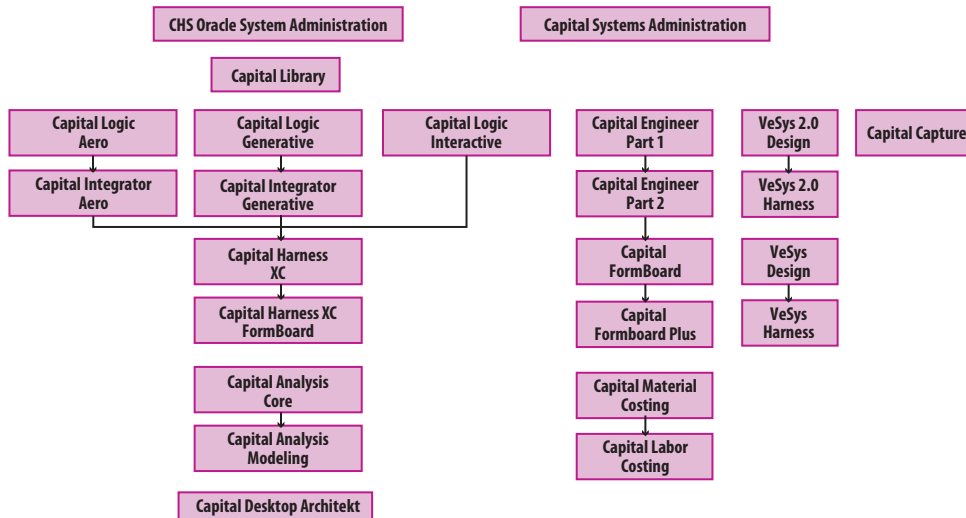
CHS Oracle System Administration

Capital Systems Administration

Capital Library

Capital Logic Aero

Capital Integrator Aero

Capital Logic Generative

Capital Integrator Generative

Capital Logic Interactive

Capital Harness XC

Capital Harness XC FormBoard

Capital Analysis Core

Capital Analysis Modeling

Capital Desktop Architekt

Capital Engineer Part 1

Capital Engineer Part 2

Capital FormBoard

Capital Formboard Plus

Capital Material Costing

Capital Labor Costing

VeSys 2.0 Design

VeSys 2.0 Harness

VeSys Design

VeSys Harness

Capital Capture